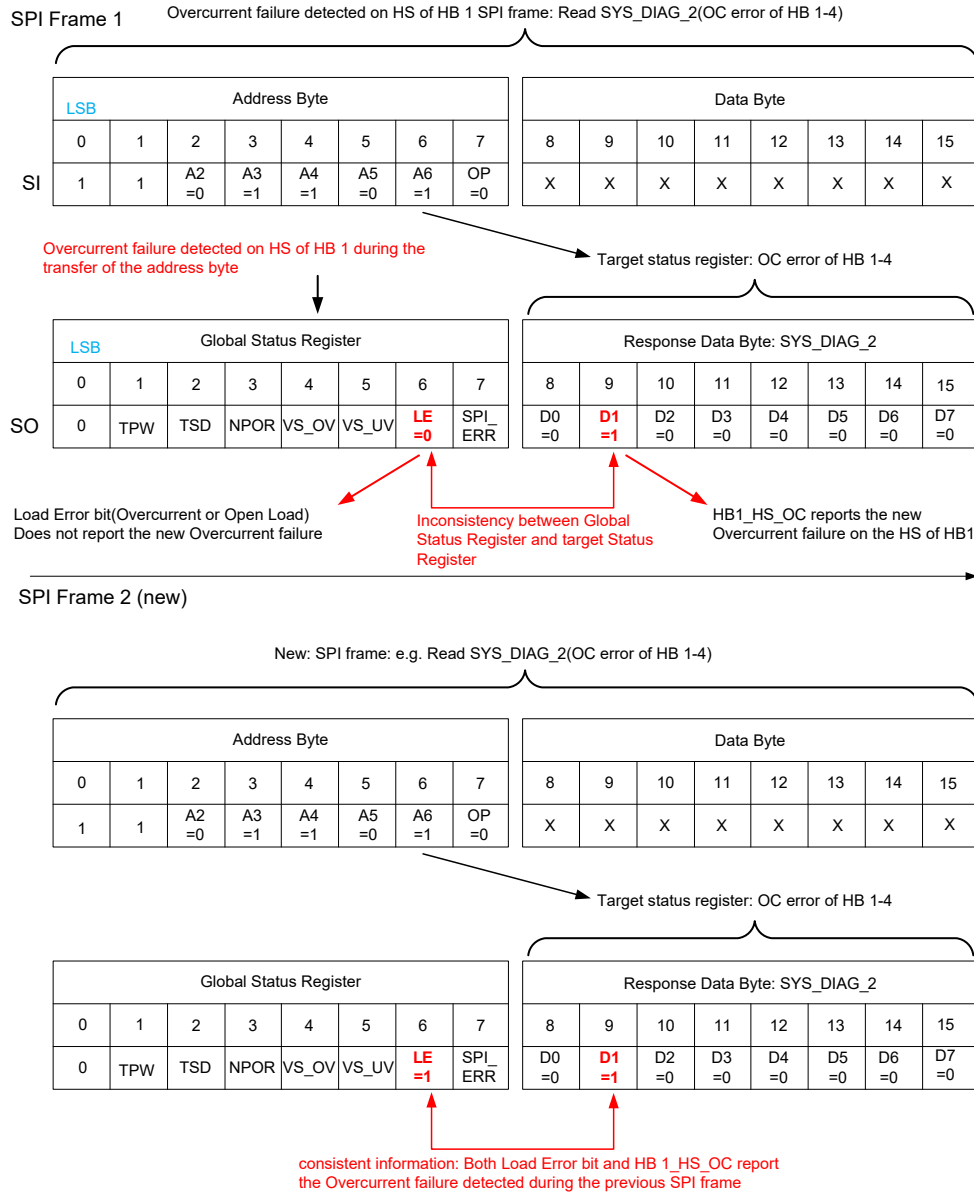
SPI Frame 1

Overcurrent failure detected on HS of HB 1 SPI frame: Read SYS_DIAG_2(OC error of HB 1-4)

| LSB Address Byte | | | | | | | |
|---|---|---|---|---|---|---|---|
| 0 | 1 | 2 | 3 | 4 | 5 | 6 | 7 |
| 1 | 1 | A2 =0 | A3 =1 | A4 =1 | A5 =0 | A6 =1 | OP =0 |

| Data Byte | | | | | | | |
|---|---|---|---|---|---|---|---|
| 8 | 9 | 10 | 11 | 12 | 13 | 14 | 15 |
| X | X | X | X | X | X | X | X |

SI

Overcurrent failure detected on HS of HB 1 during the transfer of the address byte

Target status register: OC error of HB 1-4

| LSB Global Status Register | | | | | | | |
|---|---|---|---|---|---|---|---|
| 0 | 1 | 2 | 3 | 4 | 5 | 6 | 7 |
| 0 | TPW | TSD | NPOR | VS_OV | VS_UV | LE =0 | SPI_ ERR |

| Response Data Byte: SYS_DIAG_2 | | | | | | | |
|---|---|---|---|---|---|---|---|
| 8 | 9 | 10 | 11 | 12 | 13 | 14 | 15 |
| D0 =0 | D1 =1 | D2 =0 | D3 =0 | D4 =0 | D5 =0 | D6 =0 | D7 =0 |

SO

Load Error bit(Overcurrent or Open Load) Does not report the new Overcurrent failure

Inconsistency between Global Status Register and target Status Register

HB1_HS_OC reports the new Overcurrent failure on the HS of HB1

SPI Frame 2 (new)

New: SPI frame: e.g. Read SYS_DIAG_2(OC error of HB 1-4)

| Address Byte | | | | | | | |
|---|---|---|---|---|---|---|---|
| 0 | 1 | 2 | 3 | 4 | 5 | 6 | 7 |
| 1 | 1 | A2 =0 | A3 =1 | A4 =1 | A5 =0 | A6 =1 | OP =0 |

| Data Byte | | | | | | | |
|---|---|---|---|---|---|---|---|
| 8 | 9 | 10 | 11 | 12 | 13 | 14 | 15 |
| X | X | X | X | X | X | X | X |

Target status register: OC error of HB 1-4

| Global Status Register | | | | | | | |
|---|---|---|---|---|---|---|---|
| 0 | 1 | 2 | 3 | 4 | 5 | 6 | 7 |
| 0 | TPW | TSD | NPOR | VS_OV | VS_UV | LE =1 | SPI_ ERR |

| Response Data Byte: SYS_DIAG_2 | | | | | | | |
|---|---|---|---|---|---|---|---|
| 8 | 9 | 10 | 11 | 12 | 13 | 14 | 15 |
| D0 =0 | D1 =1 | D2 =0 | D3 =0 | D4 =0 | D5 =0 | D6 =0 | D7 =0 |

consistent information: Both Load Error bit and HB 1_HS_OC report the Overcurrent failure detected during the previous SPI frame